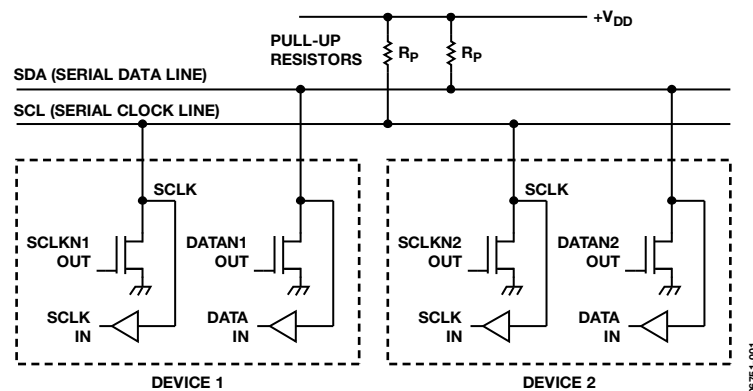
$+V_{DD}$

PULL-UP RESISTORS

$R_P$

$R_P$

SDA (SERIAL DATA LINE)

SCL (SERIAL CLOCK LINE)

SCLK

SCLKN1 OUT

DATAN1 OUT

SCLK IN

DATA IN

DEVICE 1

SCLK

SCLKN2 OUT

DATAN2 OUT

SCLK IN

DATA IN

DEVICE 2

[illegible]